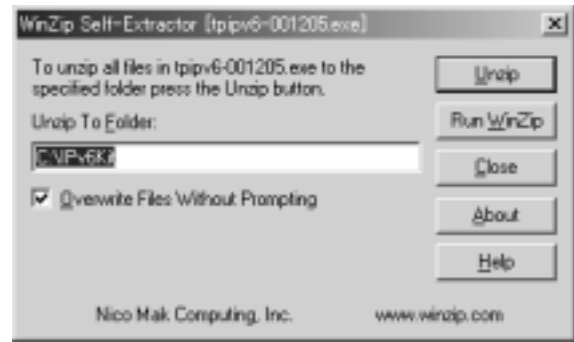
WinZip Self-Extractor [tpipv6-001205.exe]

×

To unzip all files in tpipv6-001205.exe to the specified folder press the Unzip button.

Unzip To Folder:

C:¥IPv6Kit

Overwrite Files Without Prompting

Unzip

Run WinZip

Close

About

Help

Nico Mak Computing, Inc.

www.winzip.com